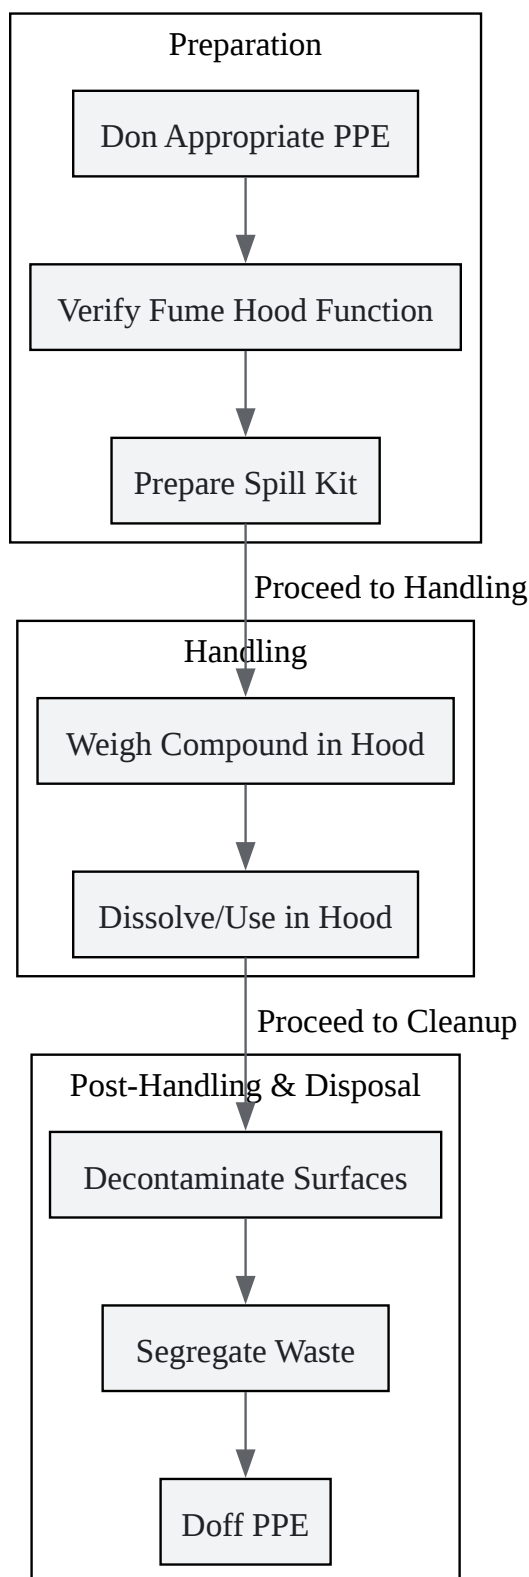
Preparation

Don Appropriate PPE

Verify Fume Hood Function

Prepare Spill Kit

Proceed to Handling

Handling

Weigh Compound in Hood

Dissolve/Use in Hood

Proceed to Cleanup

Post-Handling & Disposal

Decontaminate Surfaces

Segregate Waste

Doff PPE